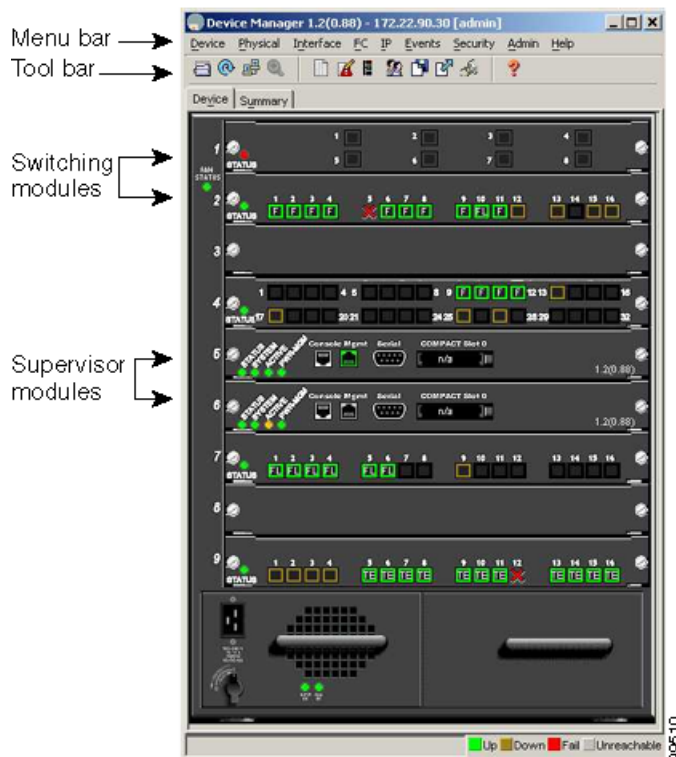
Menu bar
Tool bar
Switching modules
Supervisor modules

Device Manager 1.2(0.88) - 172.22.90.30 [admin]

Device Physical Interface FC IP Events Security Admin Help

Device Summary

1 STATUS 1 2 3 4 5 6 7 8

FAN STATUS

2 STATUS 1 2 3 4 F F F F 5 6 7 8 F F F 9 10 11 12 F F F 13 14 15 16

3

4 STATUS 1 4 5 8 9 F F F F 12 13 16 17 20 21 24 25 28 29 32

5 STATUS SYSTEM ACTIVE PWR MGMT Console Mgmt Serial COMPACT Slot 0 n/a 1.2(0.88)

6 STATUS SYSTEM ACTIVE PWR MGMT Console Mgmt Serial COMPACT Slot 0 n/a 1.2(0.88)

7 STATUS 1 2 3 4 FL FL FL FL 5 6 7 8 FL FL 9 10 11 12 13 14 15 16

8

9 STATUS 1 2 3 4 5 6 7 8 TE TE TE TE 9 10 11 12 TE TE TE 13 14 15 16 TE TE TE TE

Up Down Fail Unreachable

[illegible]510